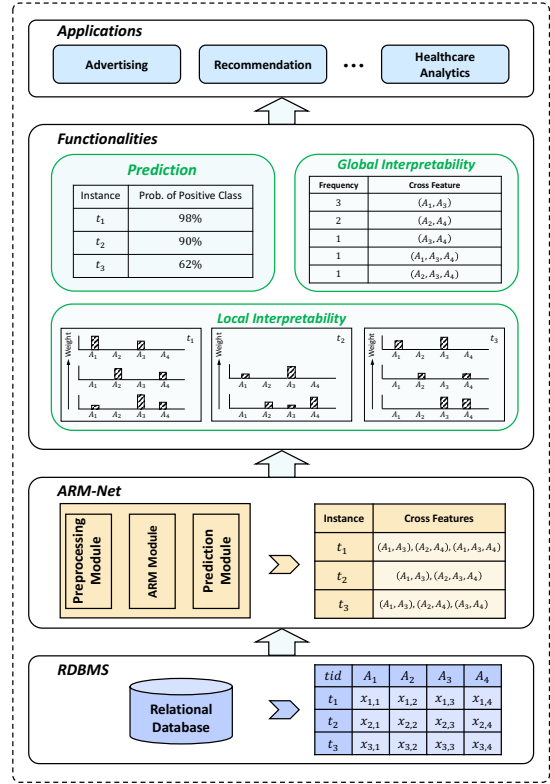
Applications

Advertising

Recommendation

...

Healthcare Analytics

Functionalities

Prediction

| Instance | Prob. of Positive Class |
|---|---|
| $t_1$ | 98% |
| $t_2$ | 90% |
| $t_3$ | 62% |

Global Interpretability

| Frequency | Cross Feature |
|---|---|
| 3 | $(A_1, A_3)$ |
| 2 | $(A_2, A_4)$ |
| 1 | $(A_3, A_4)$ |
| 1 | $(A_1, A_3, A_4)$ |
| 1 | $(A_2, A_3, A_4)$ |

Local Interpretability

Weight $t_1$ $A_1$ $A_2$ $A_3$ $A_4$ $A_1$ $A_2$ $A_3$ $A_4$ $A_1$ $A_2$ $A_3$ $A_4$

$t_2$ $A_1$ $A_2$ $A_3$ $A_4$ $A_1$ $A_2$ $A_3$ $A_4$ $A_1$ $A_2$ $A_3$ $A_4$

Weight $t_3$ $A_1$ $A_2$ $A_3$ $A_4$ $A_1$ $A_2$ $A_3$ $A_4$ $A_1$ $A_2$ $A_3$ $A_4$

ARM-Net

Preprocessing Module

ARM Module

Prediction Module

| Instance | Cross Features |
|---|---|
| $t_1$ | $(A_1, A_3), (A_2, A_4), (A_1, A_3, A_4)$ |
| $t_2$ | $(A_1, A_3), (A_2, A_3, A_4)$ |
| $t_3$ | $(A_1, A_3), (A_2, A_4), (A_3, A_4)$ |

RDBMS

Relational Database

| $tid$ | $A_1$ | $A_2$ | $A_3$ | $A_4$ |
|---|---|---|---|---|
| $t_1$ | $x_{1,1}$ | $x_{1,2}$ | $x_{1,3}$ | $x_{1,4}$ |
| $t_2$ | $x_{2,1}$ | $x_{2,2}$ | $x_{2,3}$ | $x_{2,4}$ |
| $t_3$ | $x_{3,1}$ | $x_{3,2}$ | $x_{3,3}$ | $x_{3,4}$ |